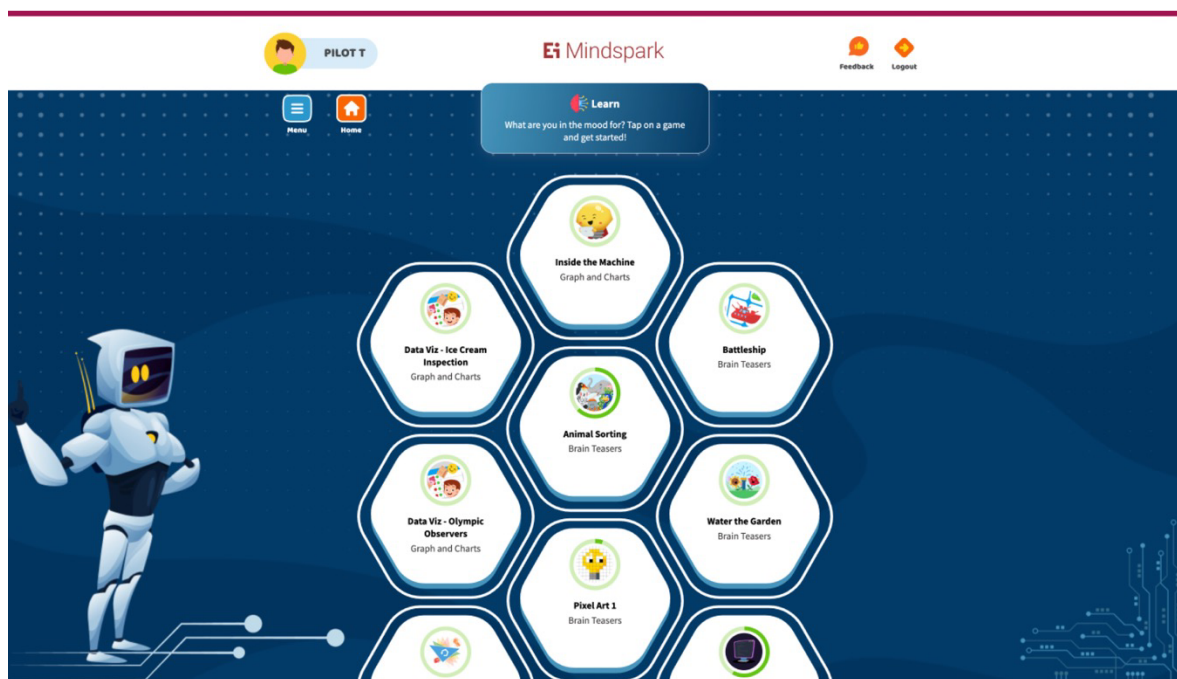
PILOT T

Ei Mindspark

Feedback Logout

Menu Home

Learn

What are you in the mood for? Tap on a game and get started!

Inside the Machine
Graph and Charts

Data Viz - Ice Cream Inspection
Graph and Charts

Battleship
Brain Teasers

Animal Sorting
Brain Teasers

Data Viz - Olympic Observers
Graph and Charts

Water the Garden
Brain Teasers

Pixel Art 1
Brain Teasers